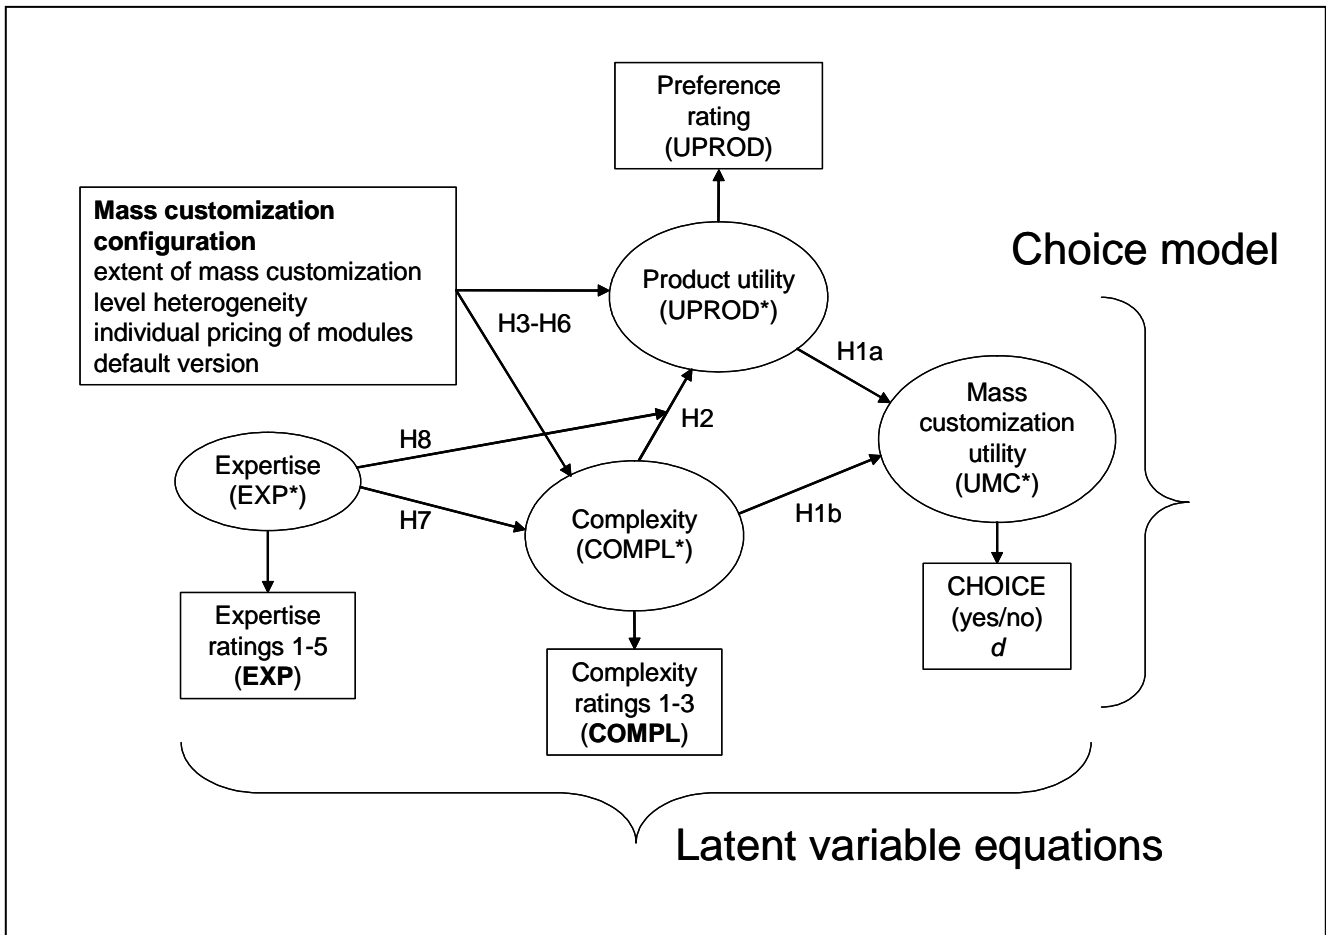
Preference rating (UPROD)

**Mass customization configuration**
extent of mass customization
level heterogeneity
individual pricing of modules
default version

Choice model

Product utility (UPROD*)

H3-H6

H1a

Mass customization utility (UMC*)

H2

H8

Expertise (EXP*)

H7

Complexity (COMPL*)

H1b

CHOICE (yes/no) *d*

Expertise ratings 1-5 (**EXP**)

Complexity ratings 1-3 (**COMPL**)

Latent variable equations